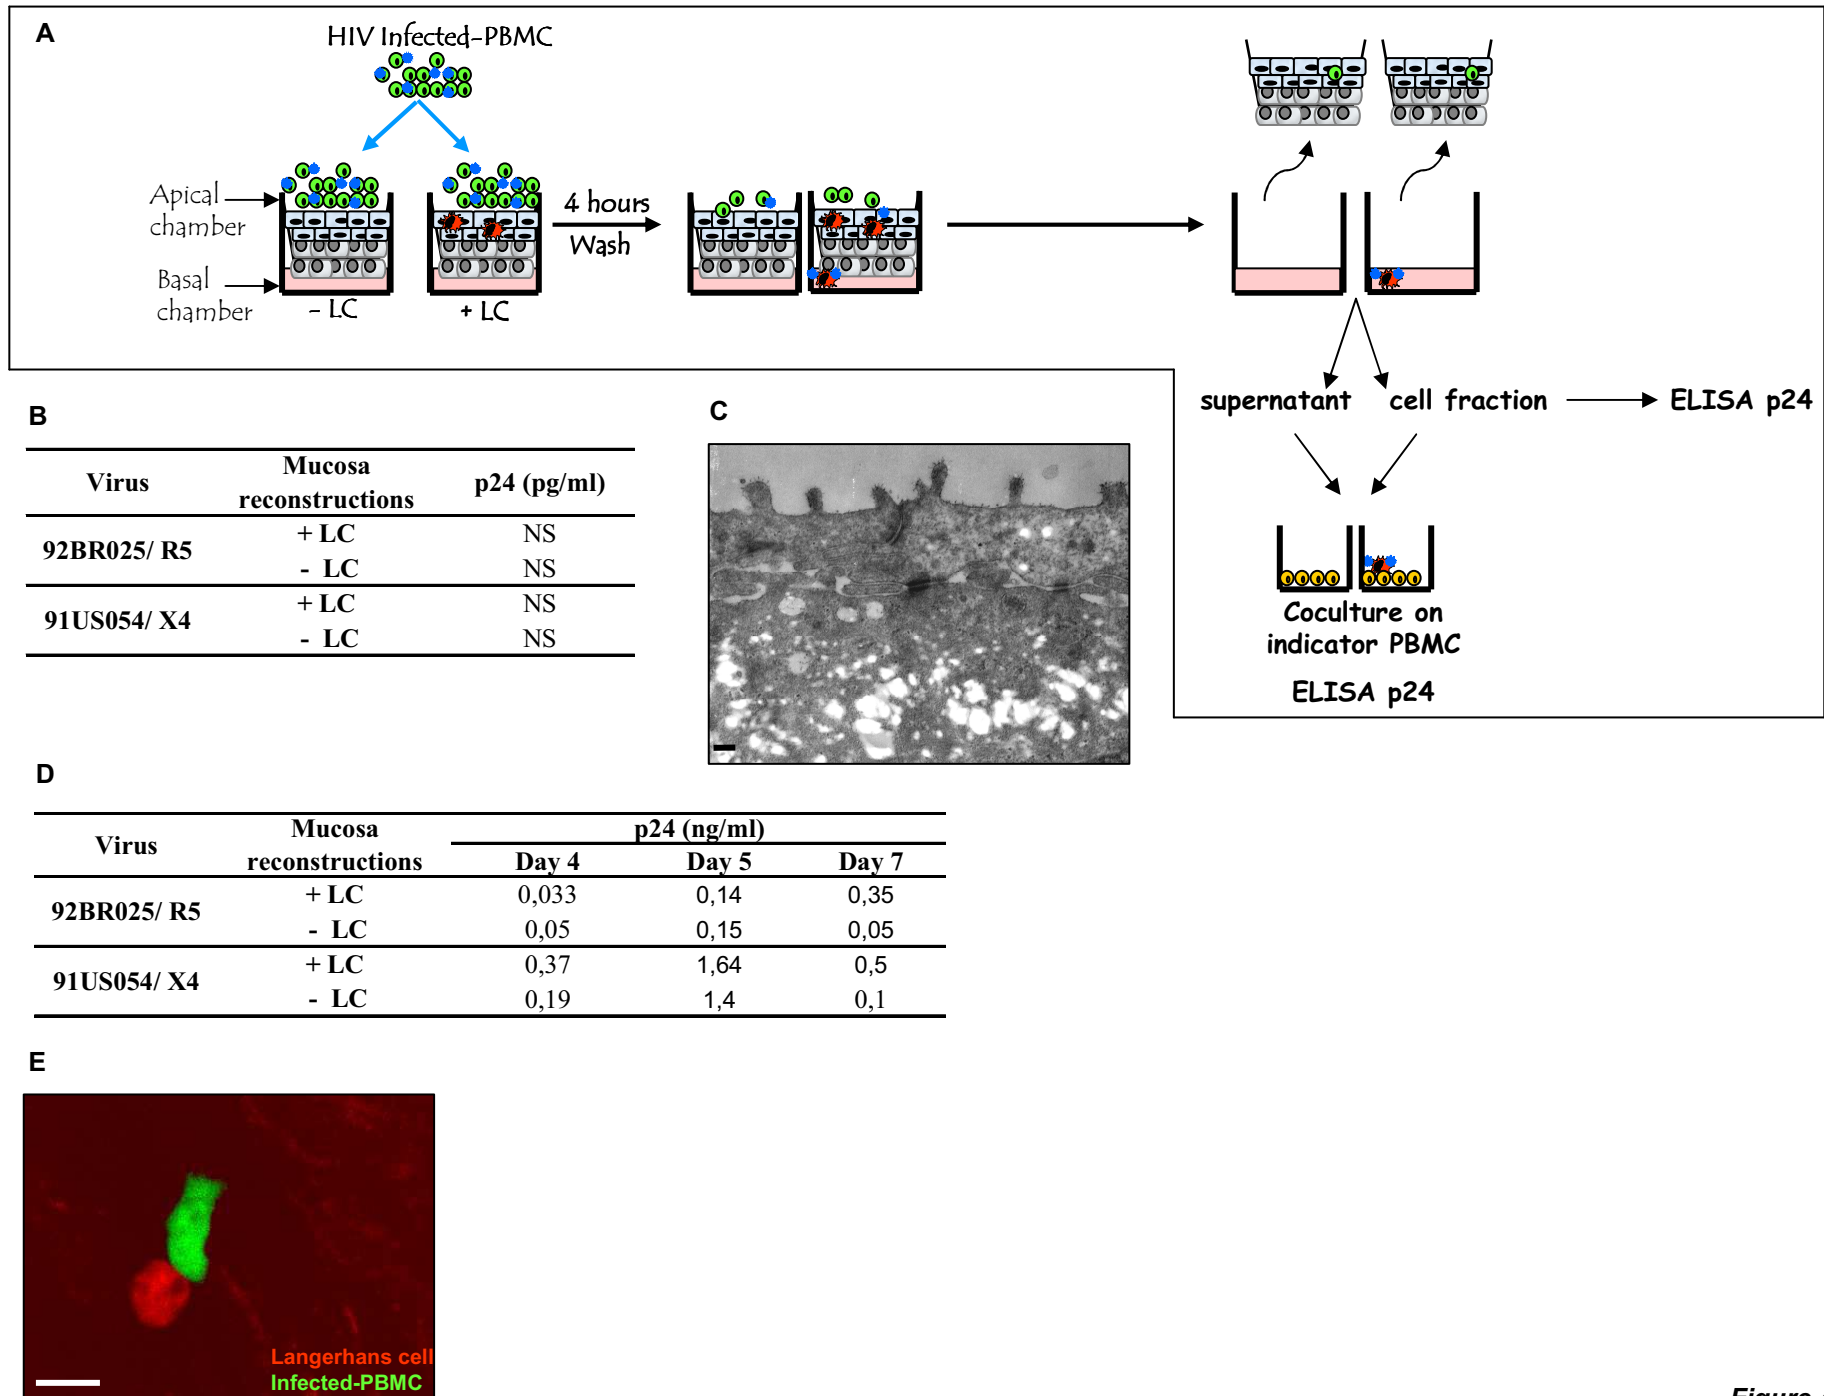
A

HIV Infected-PBMC

Apical chamber

Basal chamber

- LC

+ LC

4 hours Wash

supernatant

cell fraction

ELISA p24

Coculture on indicator PBMC

ELISA p24

B

| Virus | Mucosa reconstructions | p24 (pg/ml) |
|---|---|---|
| 92BR025/ R5 | + LC | NS |
| | - LC | NS |
| 91US054/ X4 | + LC | NS |
| | - LC | NS |

C

D

| Virus | Mucosa reconstructions | p24 (ng/ml) Day 4 | Day 5 | Day 7 |
|---|---|---|---|---|
| 92BR025/ R5 | + LC | 0,033 | 0,14 | 0,35 |
| | - LC | 0,05 | 0,15 | 0,05 |
| 91US054/ X4 | + LC | 0,37 | 1,64 | 0,5 |
| | - LC | 0,19 | 1,4 | 0,1 |

E

Langerhans cell
Infected-PBMC

Figure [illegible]